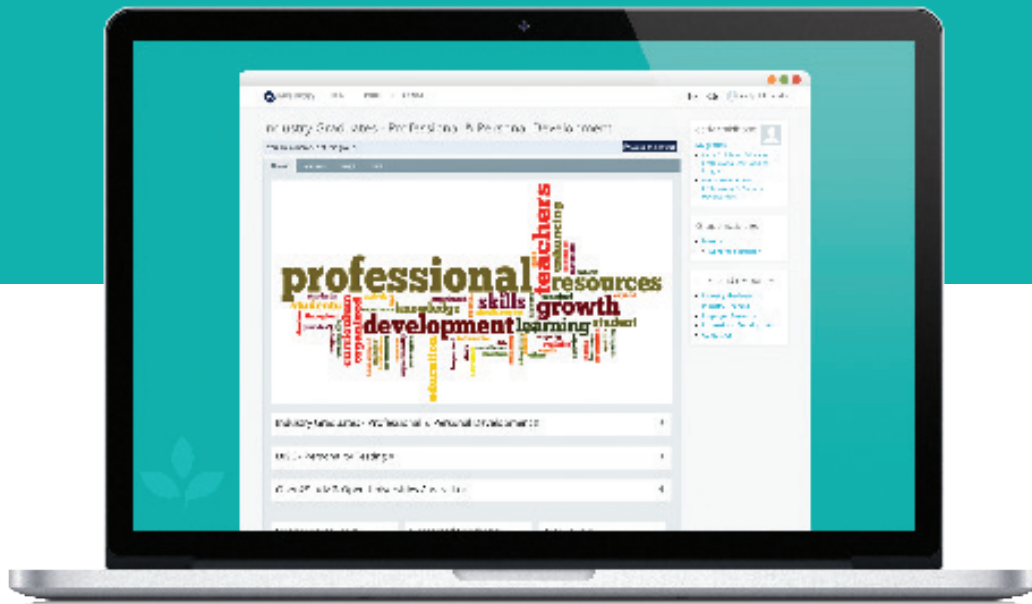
Industry Graduates - Professional & Personal Development

professional
teachers
resources
growth
skills
development
learning
knowledge
education
curriculum
student

Industry Graduates - Professional & Personal Development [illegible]

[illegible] Personal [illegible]

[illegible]